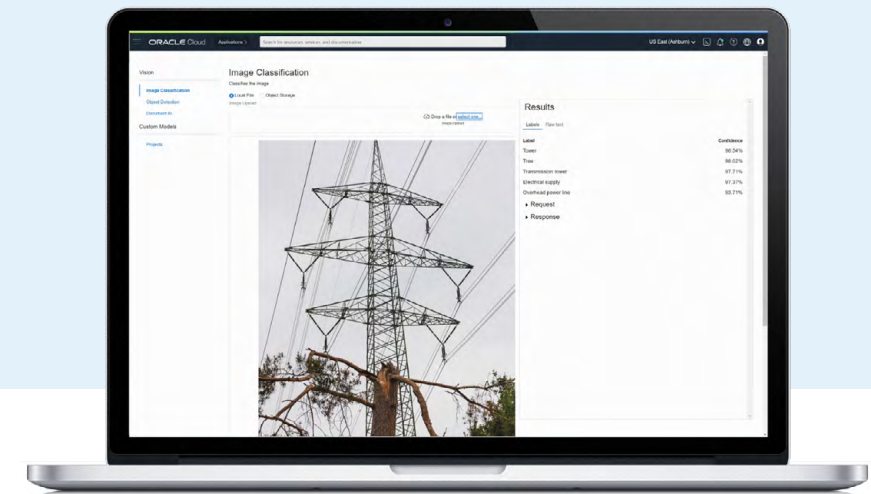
ORACLE Cloud Applications >

Search for resources, services, and documentation

US East (Ashburn)

Vision

Image Classification

Object Detection

Document AI

Custom Models

Projects

Image Classification

Classifies the image

Local File Object Storage

Image Upload

Drop a file or select one...

Results

Labels Raw text

| Label | Confidence |
|---|---|
| Tower | 98.34% |
| Tree | 98.02% |
| Transmission tower | 97.71% |
| Electrical supply | 97.37% |
| Overhead power line | 93.71% |

Request

Response